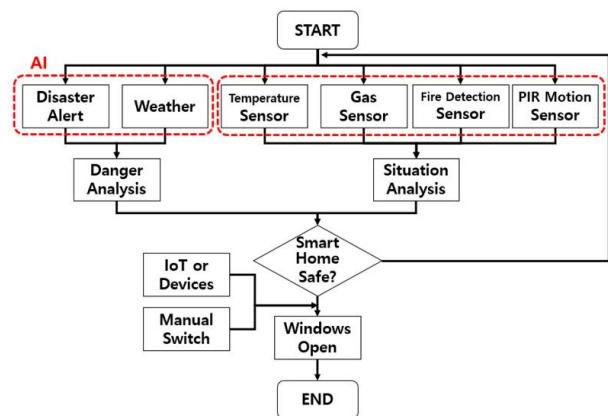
START

AI

Disaster Alert

Weather

Temperature Sensor

Gas Sensor

Fire Detection Sensor

PIR Motion Sensor

Danger Analysis

Situation Analysis

Smart Home Safe?

IoT or Devices

Manual Switch

Windows Open

END